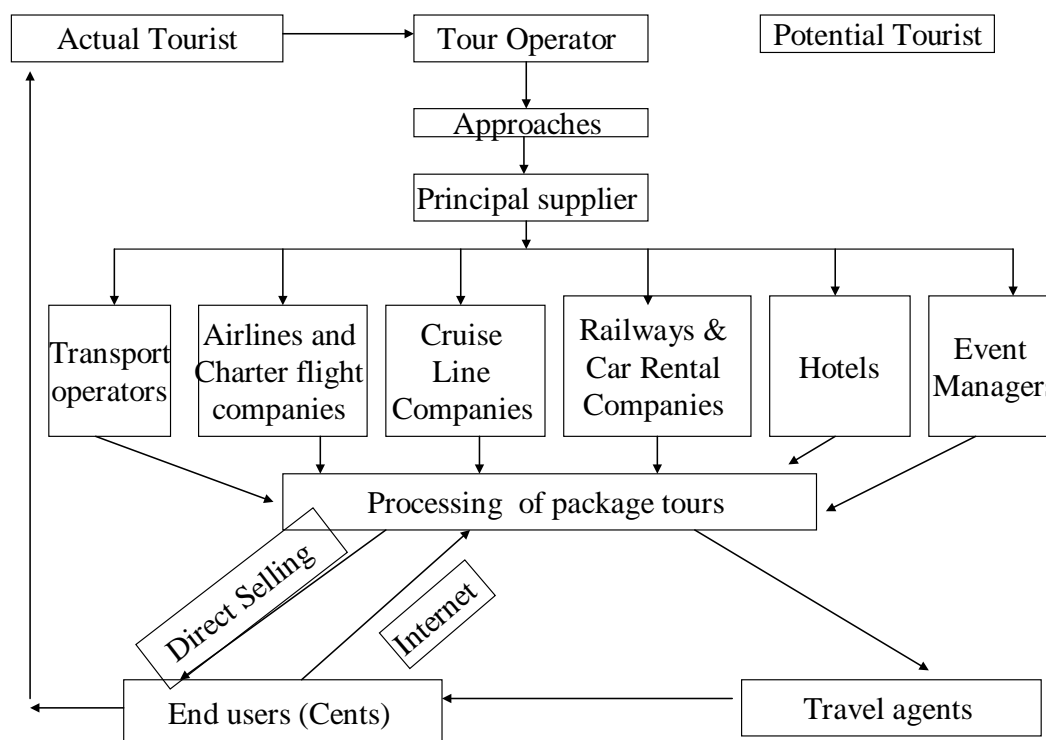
Actual Tourist

Tour Operator

Potential Tourist

Approaches

Principal supplier

Transport operators

Airlines and Charter flight companies

Cruise Line Companies

Railways & Car Rental Companies

Hotels

Event Managers

Processing of package tours

Direct Selling

Internet

End users (Cents)

Travel agents